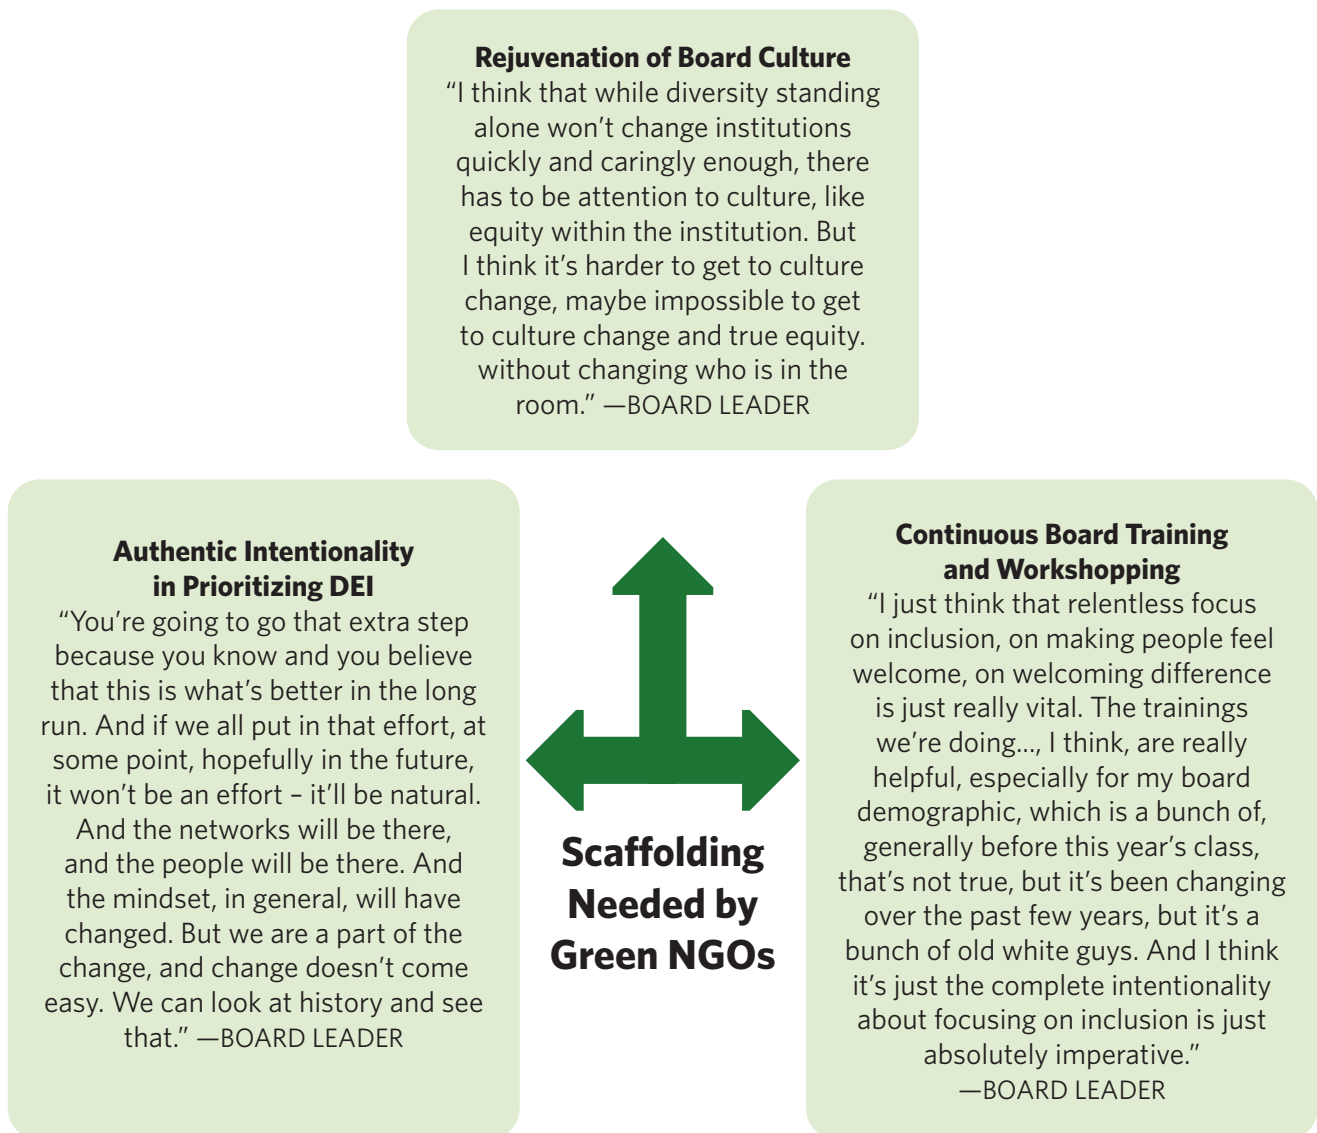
**Rejuvenation of Board Culture**
“I think that while diversity standing alone won’t change institutions quickly and caringly enough, there has to be attention to culture, like equity within the institution. But I think it’s harder to get to culture change, maybe impossible to get to culture change and true equity. without changing who is in the room.” —BOARD LEADER

**Authentic Intentionality in Prioritizing DEI**
“You’re going to go that extra step because you know and you believe that this is what’s better in the long run. And if we all put in that effort, at some point, hopefully in the future, it won’t be an effort – it’ll be natural. And the networks will be there, and the people will be there. And the mindset, in general, will have changed. But we are a part of the change, and change doesn’t come easy. We can look at history and see that.” —BOARD LEADER

**Scaffolding Needed by Green NGOs**

**Continuous Board Training and Workshopping**
“I just think that relentless focus on inclusion, on making people feel welcome, on welcoming difference is just really vital. The trainings we’re doing..., I think, are really helpful, especially for my board demographic, which is a bunch of, generally before this year’s class, that’s not true, but it’s been changing over the past few years, but it’s a bunch of old white guys. And I think it’s just the complete intentionality about focusing on inclusion is just absolutely imperative.”
—BOARD LEADER